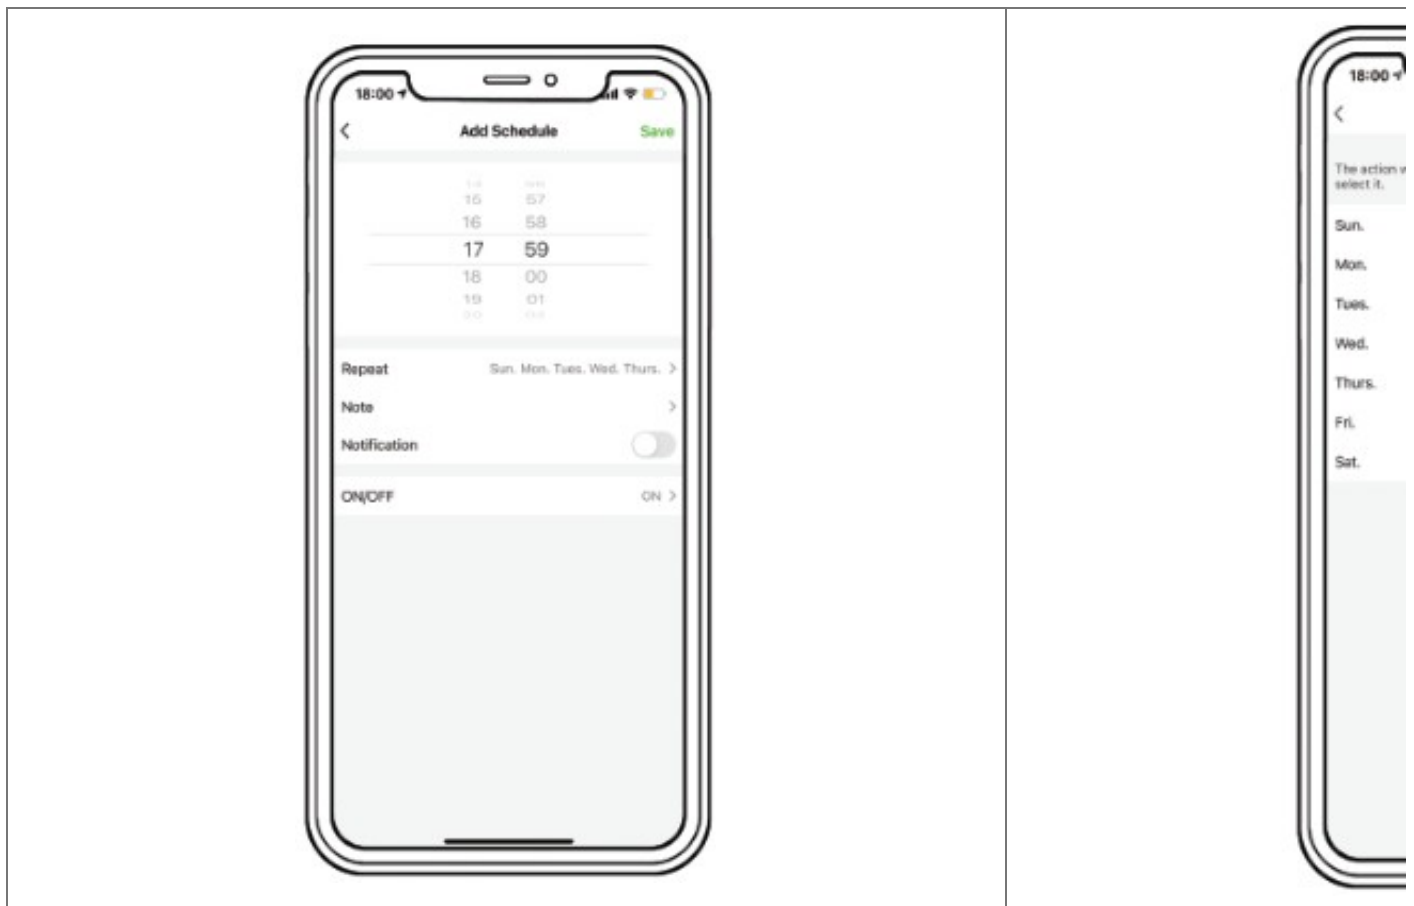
18:00

Add Schedule

Save

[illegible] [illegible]
15 57
16 58
17 59
18 00
19 01
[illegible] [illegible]

Repeat Sun. Mon. Tues. Wed. Thurs. >

Note >

Notification

ON/OFF ON >

18:00

<

The action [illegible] select it.

Sun.

Mon.

Tues.

Wed.

Thurs.

Fri.

Sat.